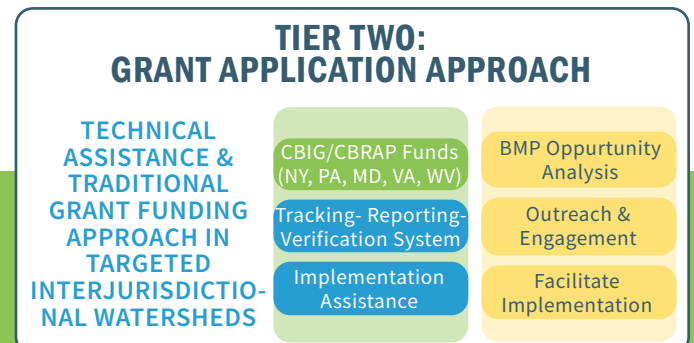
TIER TWO:
GRANT APPLICATION APPROACH

TECHNICAL ASSISTANCE & TRADITIONAL GRANT FUNDING APPROACH IN TARGETED INTERJURISDICTIONAL WATERSHEDS

CBIG/CBRAP Funds (NY, PA, MD, VA, WV)

Tracking- Reporting-Verification System

Implementation Assistance

BMP Oppurtunity Analysis

Outreach & Engagement

Facilitate Implementation